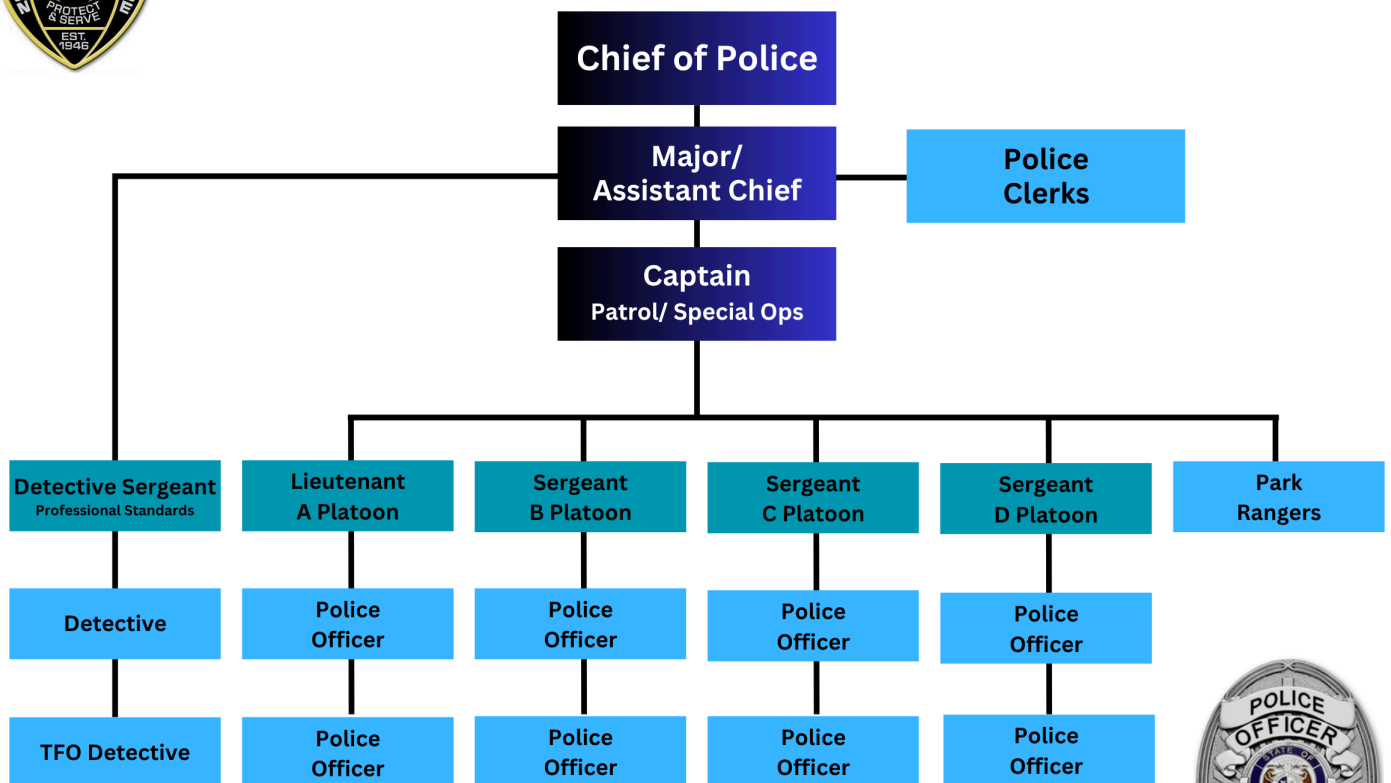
PROTECT & SERVE
EST. 1946

Chief of Police

Major/ Assistant Chief

Police Clerks

Captain
Patrol/ Special Ops

Detective Sergeant
Professional Standards

Lieutenant A Platoon

Sergeant B Platoon

Sergeant C Platoon

Sergeant D Platoon

Park Rangers

Detective

Police Officer

Police Officer

Police Officer

Police Officer

TFO Detective

Police Officer

Police Officer

Police Officer

Police Officer

POLICE OFFICER
STATE OF